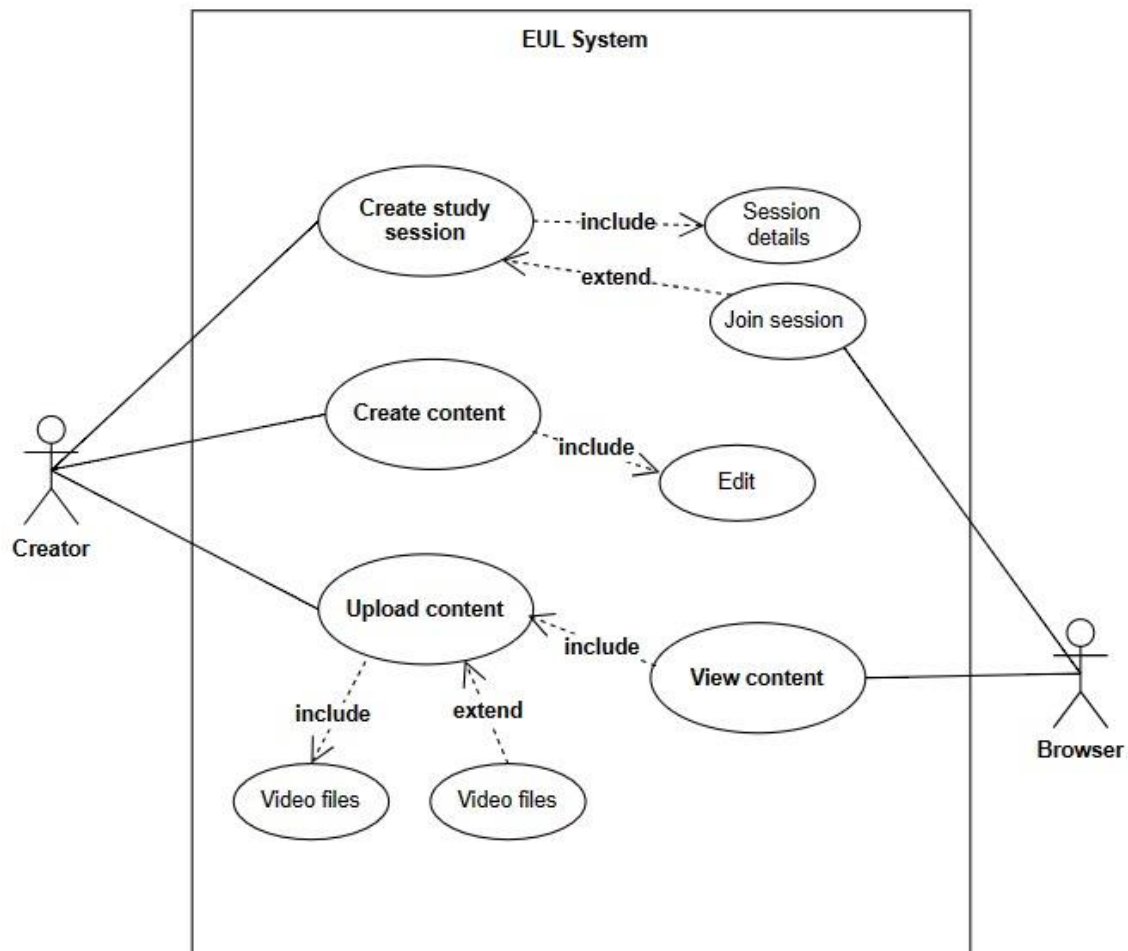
EUL System

Create study session

include

Session details

extend

Join session

Create content

include

Edit

Creator

Upload content

include

View content

include

extend

Video files

Video files

Browser